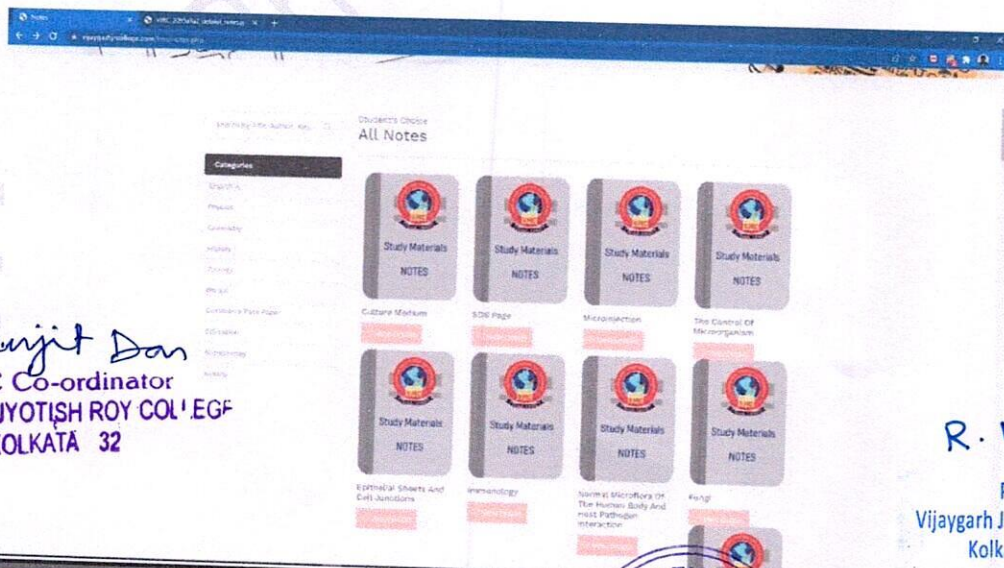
Notes
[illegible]
Search by title, author, key... Q
Student's Choice
All Notes
Categories
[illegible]
Physics
Chemistry
History
Zoology
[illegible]
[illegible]
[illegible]
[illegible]
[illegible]
Study Materials
NOTES
Culture Medium
Study Materials
NOTES
SDS Page
Study Materials
NOTES
Microinjection
Study Materials
NOTES
The Control Of Microorganism
Study Materials
NOTES
Epithelial Sheets And Cell Junctions
Study Materials
NOTES
Immunology
Study Materials
NOTES
Normal Microflora Of The Human Body And Host Pathogen Interaction
Study Materials
NOTES
Fungi
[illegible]njit Das
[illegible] Co-ordinator
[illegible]JYOTISH ROY COLLEGE
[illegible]OLKATA 32
R. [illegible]
Vijaygarh J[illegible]
Kolk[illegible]